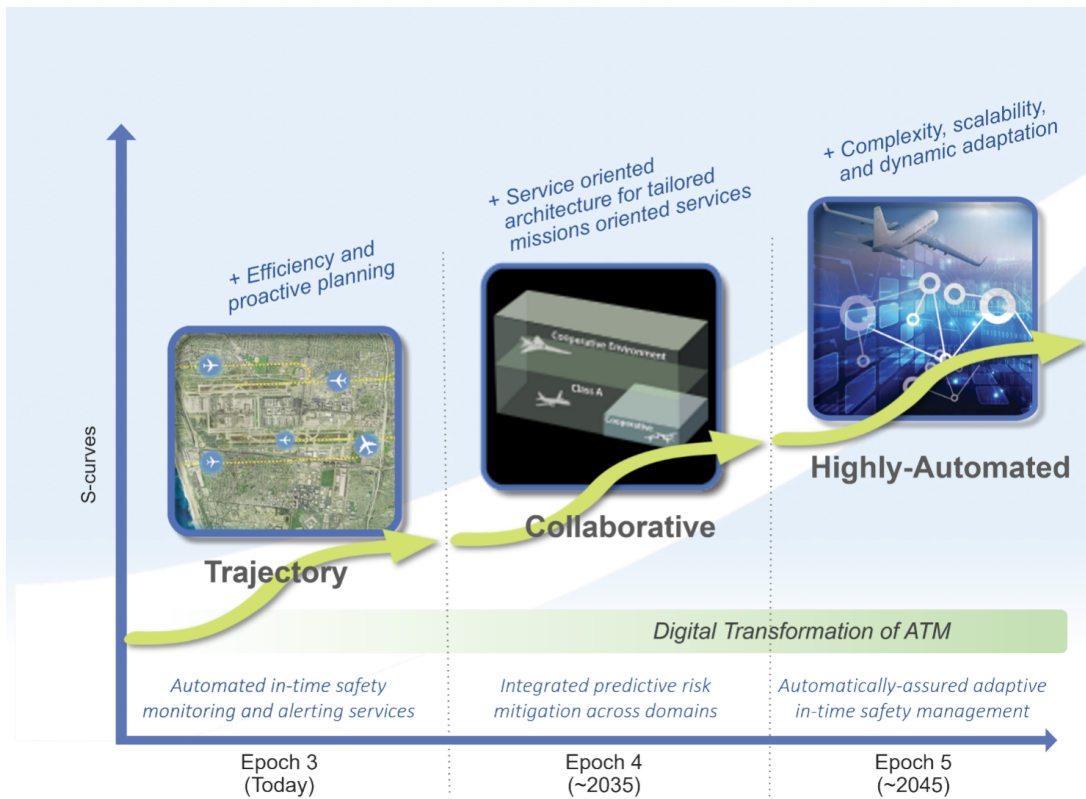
+ Complexity, scalability, and dynamic adaptation

+ Service oriented architecture for tailored missions oriented services

+ Efficiency and proactive planning

Cooperative Environment

Class A

Cooperative

S-curves

Highly-Automated

Collaborative

Trajectory

Digital Transformation of ATM

Automated in-time safety monitoring and alerting services

Integrated predictive risk mitigation across domains

Automatically-assured adaptive in-time safety management

Epoch 3
(Today)

Epoch 4
(~2035)

Epoch 5
(~2045)